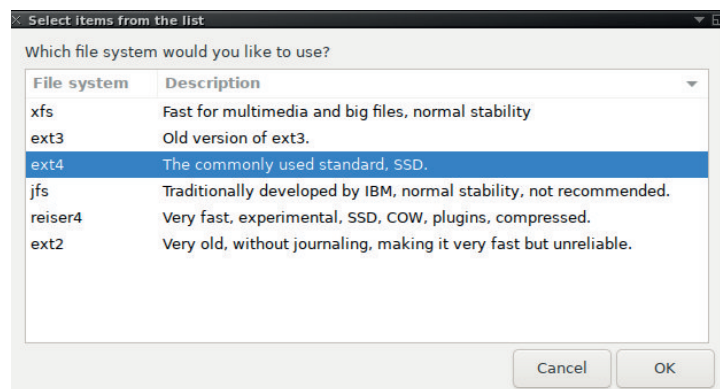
Select items from the list

Which file system would you like to use?

| File system | Description |
|---|---|
| xfs | Fast for multimedia and big files, normal stability |
| ext3 | Old version of ext3. |
| ext4 | The commonly used standard, SSD. |
| jfs | Traditionally developed by IBM, normal stability, not recommended. |
| reiser4 | Very fast, experimental, SSD, COW, plugins, compressed. |
| ext2 | Very old, without journaling, making it very fast but unreliable. |

Cancel OK